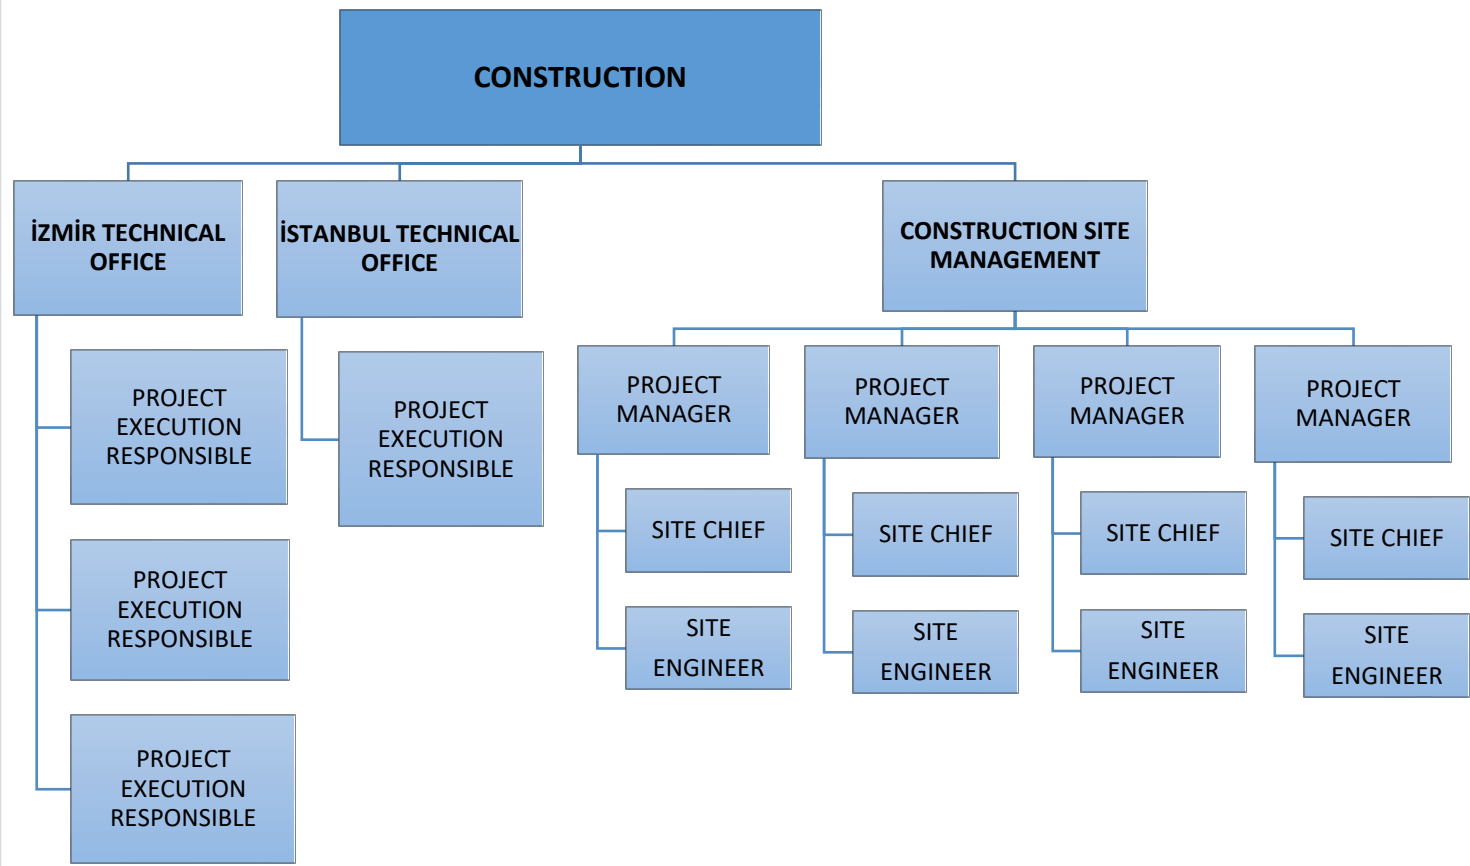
CONSTRUCTION

İZMİR TECHNICAL OFFICE

PROJECT EXECUTION RESPONSIBLE

PROJECT EXECUTION RESPONSIBLE

PROJECT EXECUTION RESPONSIBLE

İSTANBUL TECHNICAL OFFICE

PROJECT EXECUTION RESPONSIBLE

CONSTRUCTION SITE MANAGEMENT

PROJECT MANAGER

SITE CHIEF

SITE ENGINEER

PROJECT MANAGER

SITE CHIEF

SITE ENGINEER

PROJECT MANAGER

SITE CHIEF

SITE ENGINEER

PROJECT MANAGER

SITE CHIEF

SITE ENGINEER